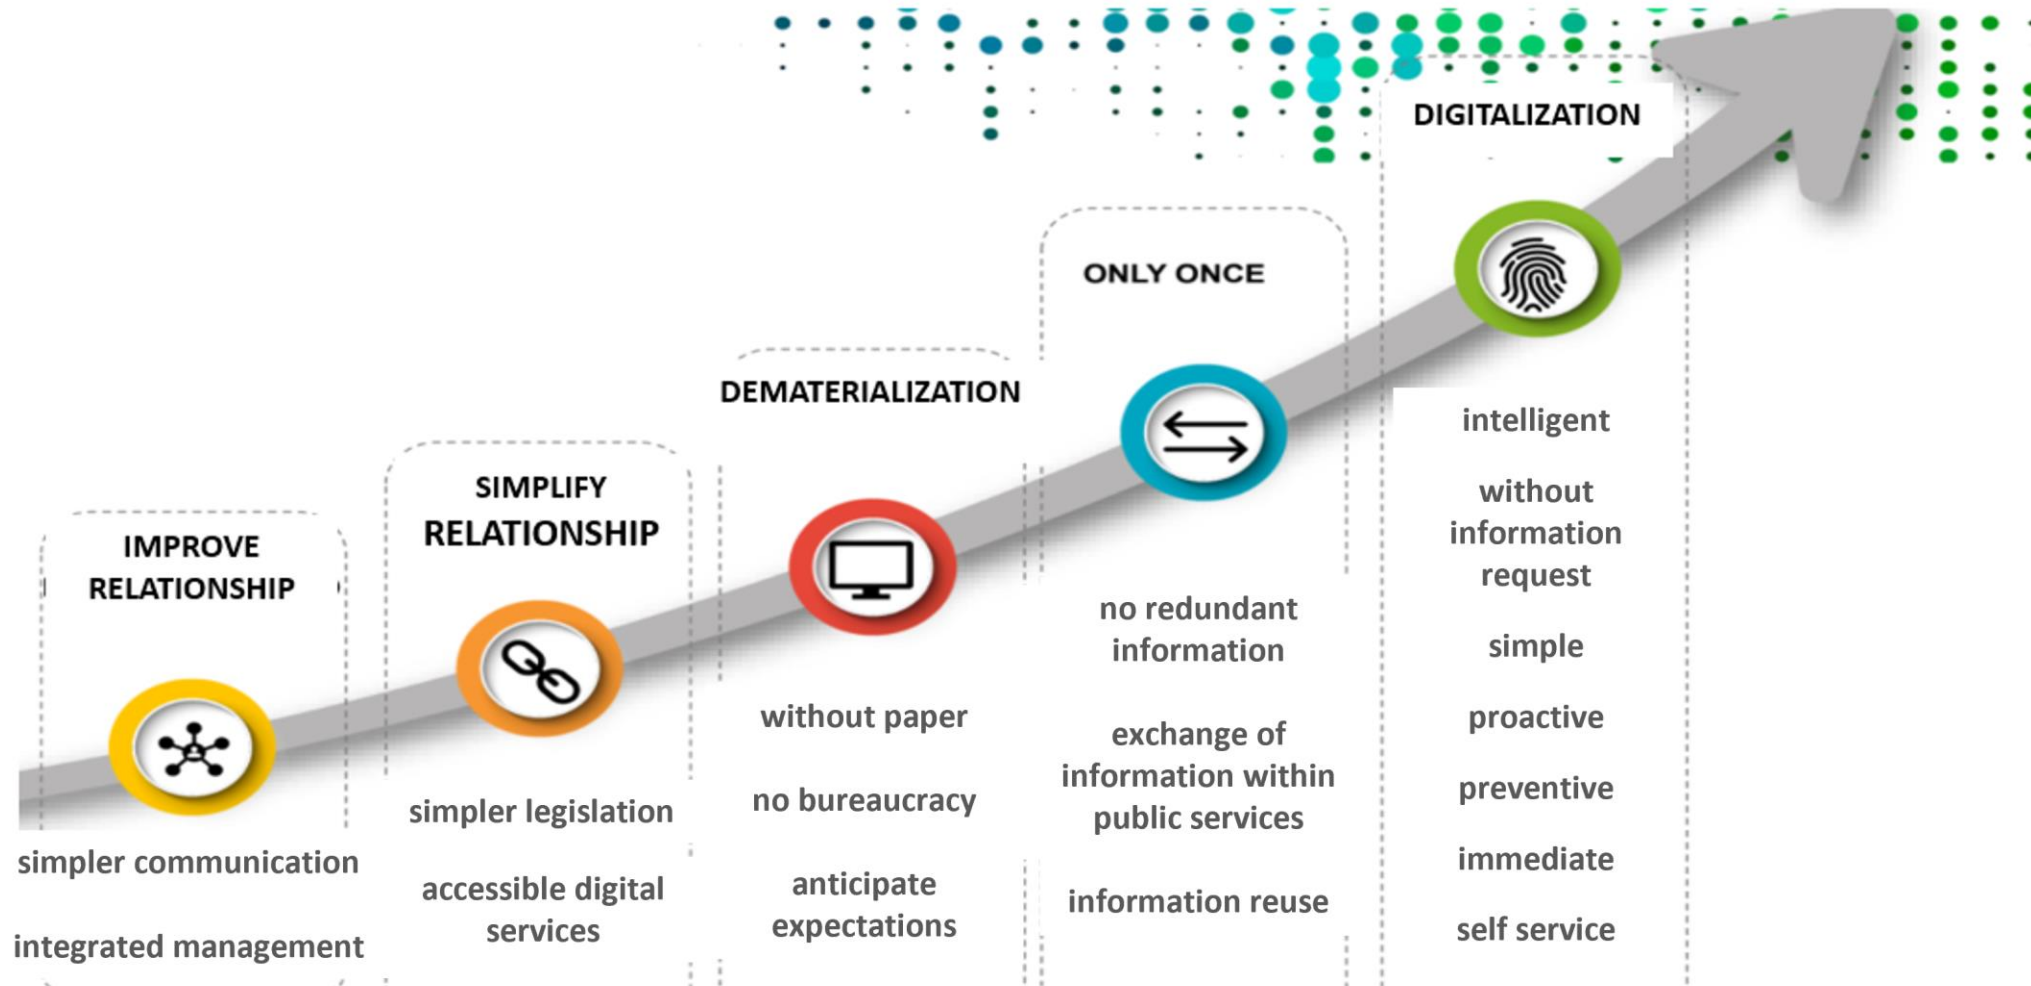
IMPROVE RELATIONSHIP

simpler communication

integrated management

SIMPLIFY RELATIONSHIP

simpler legislation

accessible digital services

DEMATERIALIZATION

without paper

no bureaucracy

anticipate expectations

ONLY ONCE

no redundant information

exchange of information within public services

information reuse

DIGITALIZATION

intelligent

without information request

simple

proactive

preventive

immediate

self service